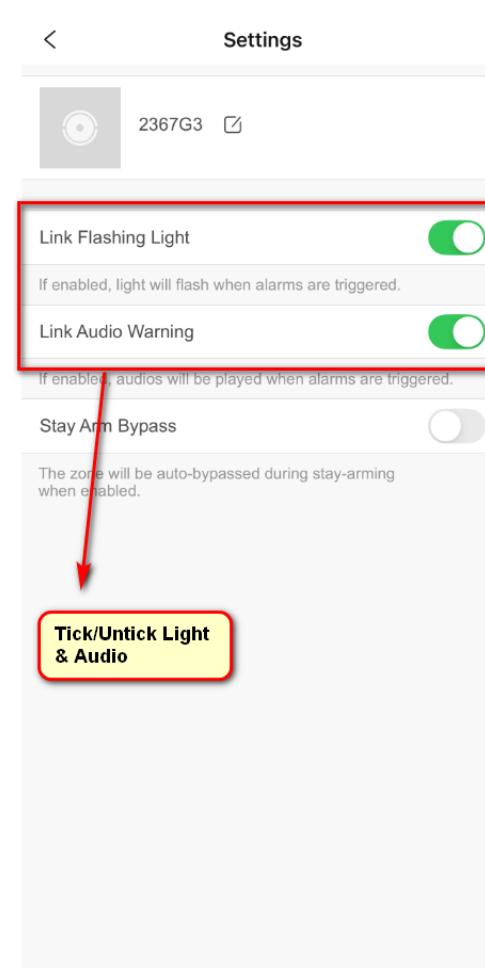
<

Settings

2367G3

Link Flashing Light

If enabled, light will flash when alarms are triggered.

Link Audio Warning

If enabled, audios will be played when alarms are triggered.

Stay Arm Bypass

The zone will be auto-bypassed during stay-arming when enabled.

Tick/Untick Light & Audio